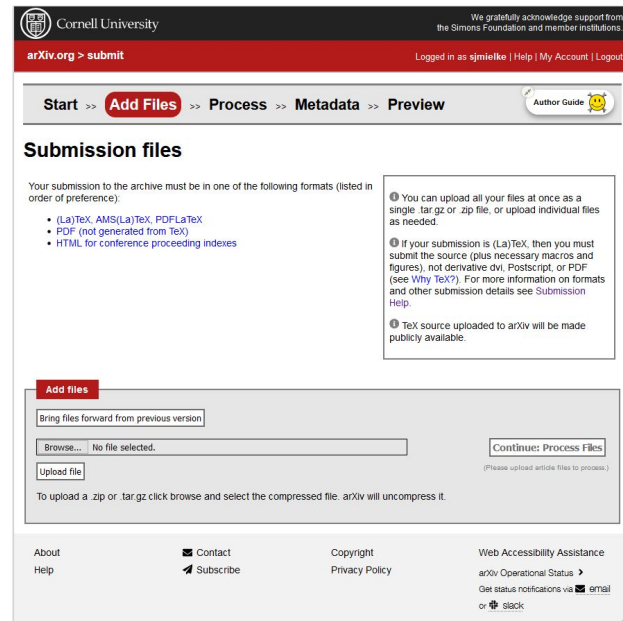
Cornell University

We gratefully acknowledge support from the Simons Foundation and member institutions.

arXiv.org > submit

Logged in as sjmielke | Help | My Account | Logout

Start >> Add Files >> Process >> Metadata >> Preview

Author Guide

Submission files

Your submission to the archive must be in one of the following formats (listed in order of preference):

• (La)TeX, AMS(La)TeX, PDFLaTeX
• PDF (not generated from TeX)
• HTML for conference proceeding indexes

You can upload all your files at once as a single .tar.gz or .zip file, or upload individual files as needed.

If your submission is (La)TeX, then you must submit the source (plus necessary macros and figures), not derivative dvi, Postscript, or PDF (see Why TeX?). For more information on formats and other submission details see Submission Help.

TeX source uploaded to arXiv will be made publicly available.

Add files

Bring files forward from previous version

Browse... No file selected.

Continue: Process Files

(Please upload article files to process.)

Upload file

To upload a .zip or .tar.gz click browse and select the compressed file. arXiv will uncompress it.

About
Help

Contact
Subscribe

Copyright
Privacy Policy

Web Accessibility Assistance

arXiv Operational Status >
Get status notifications via email or slack